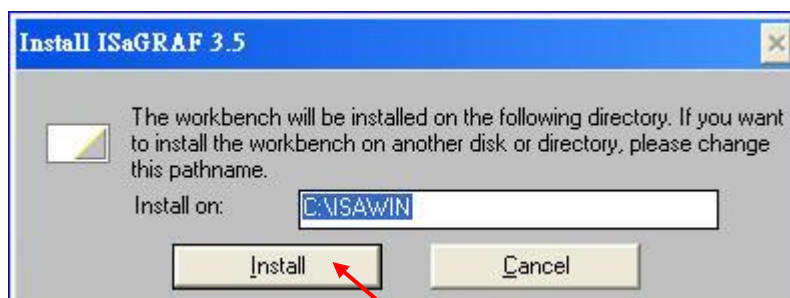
Install ISaGRAF 3.5

The workbench will be installed on the following directory. If you want to install the workbench on another disk or directory, please change this pathname.

Install on: C:\ISAWIN

Install

Cancel